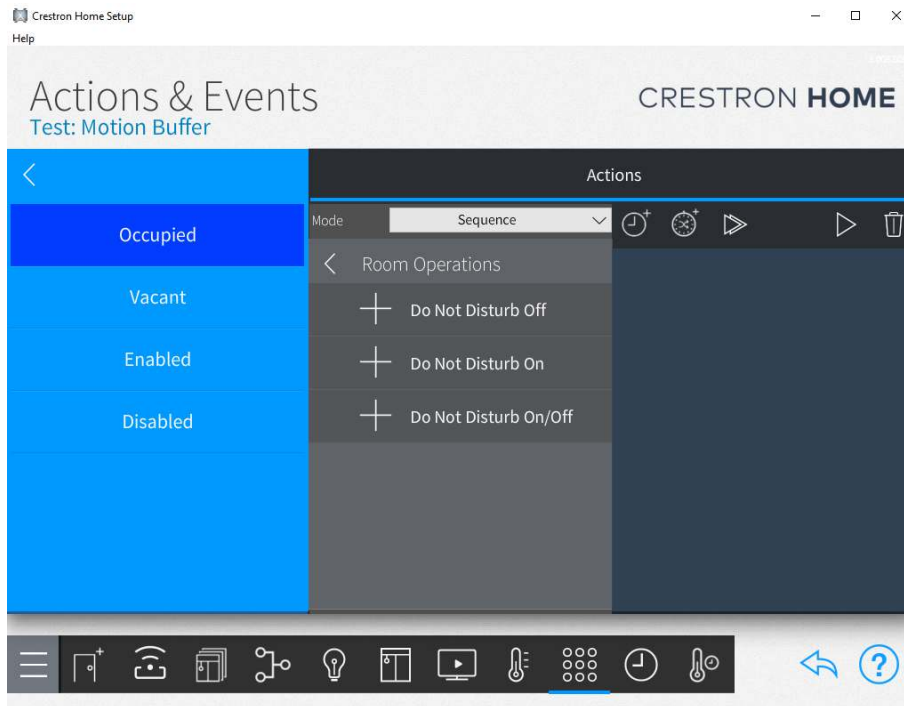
Crestron Home Setup

Help

Actions & Events
Test: Motion Buffer

CRESTRON HOME

Actions

Occupied

Vacant

Enabled

Disabled

Mode

Sequence

Room Operations

Do Not Disturb Off

Do Not Disturb On

Do Not Disturb On/Off